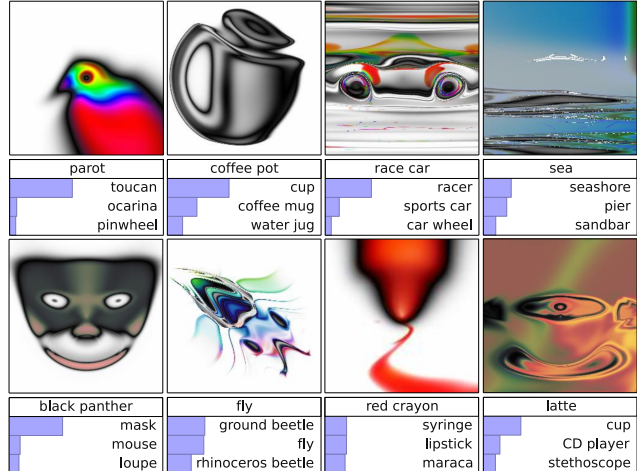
parot
toucan
ocarina
pinwheel

coffee pot
cup
coffee mug
water jug

race car
racer
sports car
car wheel

sea
seashore
pier
sandbar

black panther
mask
mouse
loupe

fly
ground beetle
fly
rhinoceros beetle

red crayon
syringe
lipstick
maraca

latte
cup
CD player
stethoscope